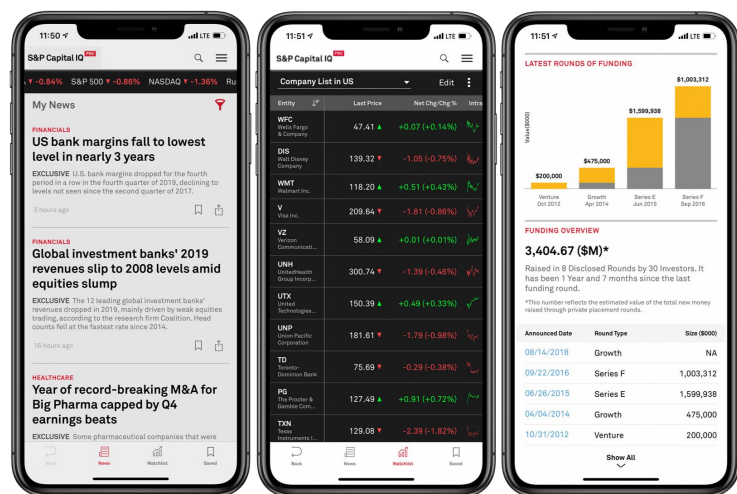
11:50 LTE
S&P Capital IQ PRO
▼ -0.84% S&P 500 ▼ -0.86% NASDAQ ▼ -1.36% Ru
My News

FINANCIALS
US bank margins fall to lowest level in nearly 3 years
EXCLUSIVE U.S. bank margins dropped for the fourth period in a row in the fourth quarter of 2019, declining to levels not seen since the second quarter of 2017.
3 hours ago

FINANCIALS
Global investment banks' 2019 revenues slip to 2008 levels amid equities slump
EXCLUSIVE The 12 leading global investment banks' revenues dropped in 2019, mainly driven by weak equities trading, according to the research firm Coalition. Head counts fell at the fastest rate since 2014.
16 hours ago

HEALTHCARE
Year of record-breaking M&A for Big Pharma capped by Q4 earnings beats
EXCLUSIVE Some pharmaceutical companies that were

Back News Watchlist Saved

11:51 LTE
S&P Capital IQ PRO
Company List in US Edit

| Entity | Last Price | Net Chg/Chg % | Intra |
|---|---|---|---|
| WFC Wells Fargo & Company | 47.41 ▲ | +0.07 (+0.14%) | |
| DIS Walt Disney Company | 139.32 ▼ | -1.05 (-0.75%) | |
| WMT Walmart Inc. | 118.20 ▲ | +0.51 (+0.43%) | |
| V Visa Inc. | 209.64 ▼ | -1.81 (-0.86%) | |
| VZ Verizon Communicati... | 58.09 ▲ | +0.01 (+0.01%) | |
| UNH UnitedHealth Group Incorp... | 300.74 ▼ | -1.39 (-0.46%) | |
| UTX United Technologies... | 150.39 ▲ | +0.49 (+0.33%) | |
| UNP Union Pacific Corporation | 181.61 ▼ | -1.79 (-0.98%) | |
| TD Toronto-Dominion Bank | 75.69 ▼ | -0.29 (-0.38%) | |
| PG The Procter & Gamble Com... | 127.49 ▲ | +0.91 (+0.72%) | |
| TXN Texas Instruments I... | 129.08 ▼ | -2.39 (-1.82%) | |

Back News Watchlist Saved

11:51 LTE
LATEST ROUNDS OF FUNDING
Value($000)
$200,000 Venture Oct 2012
$475,000 Growth Apr 2014
$1,599,938 Series E Jun 2015
$1,003,312 Series F Sep 2016

FUNDING OVERVIEW
3,404.67 ($M)*
Raised in 8 Disclosed Rounds by 30 Investors. It has been 1 Year and 7 months since the last funding round.
*This number reflects the estimated value of the total new money raised through private placement rounds.

| Announced Date | Round Type | Size ($000) |
|---|---|---|
| 08/14/2018 | Growth | NA |
| 09/22/2016 | Series F | 1,003,312 |
| 06/26/2015 | Series E | 1,599,938 |
| 04/04/2014 | Growth | 475,000 |
| 10/31/2012 | Venture | 200,000 |

Show All